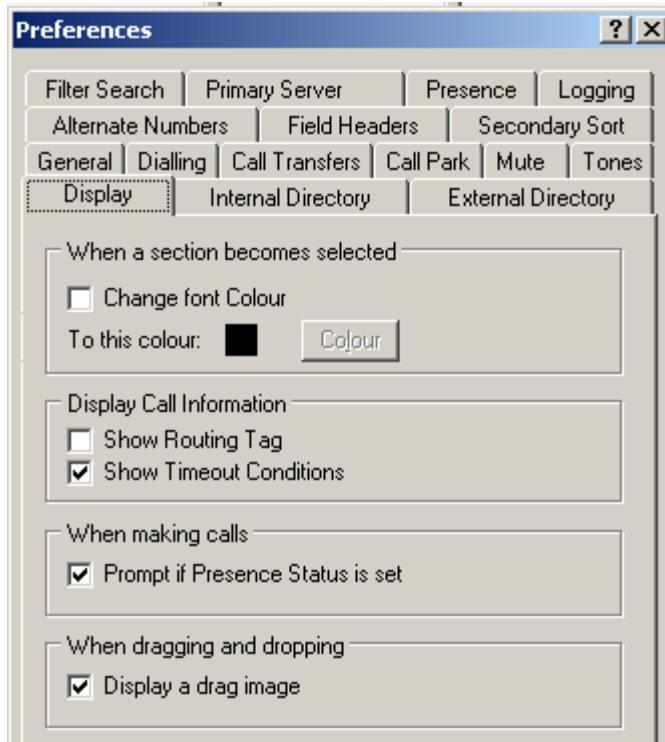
Preferences

? X

Filter Search | Primary Server | Presence | Logging
Alternate Numbers | Field Headers | Secondary Sort
General | Dialling | Call Transfers | Call Park | Mute | Tones
Display | Internal Directory | External Directory

When a section becomes selected

Change font Colour

To this colour: Colour

Display Call Information

Show Routing Tag

Show Timeout Conditions

When making calls

Prompt if Presence Status is set

When dragging and dropping

Display a drag image